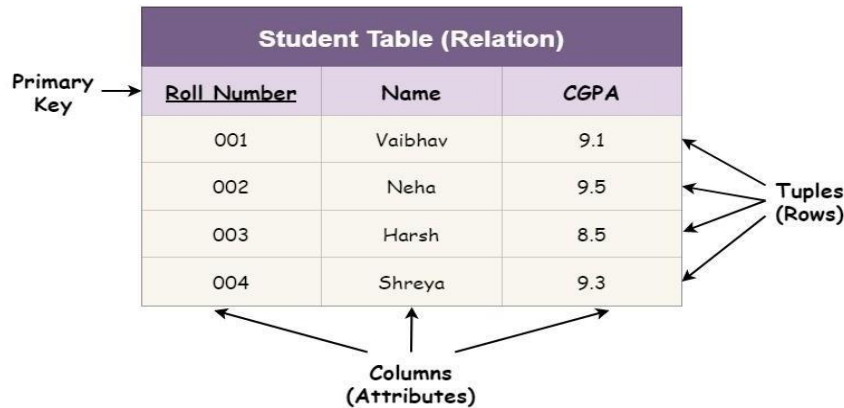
Student Table (Relation)

Primary Key

| Roll Number | Name | CGPA |
|---|---|---|
| 001 | Vaibhav | 9.1 |
| 002 | Neha | 9.5 |
| 003 | Harsh | 8.5 |
| 004 | Shreya | 9.3 |

Tuples (Rows)

Columns (Attributes)